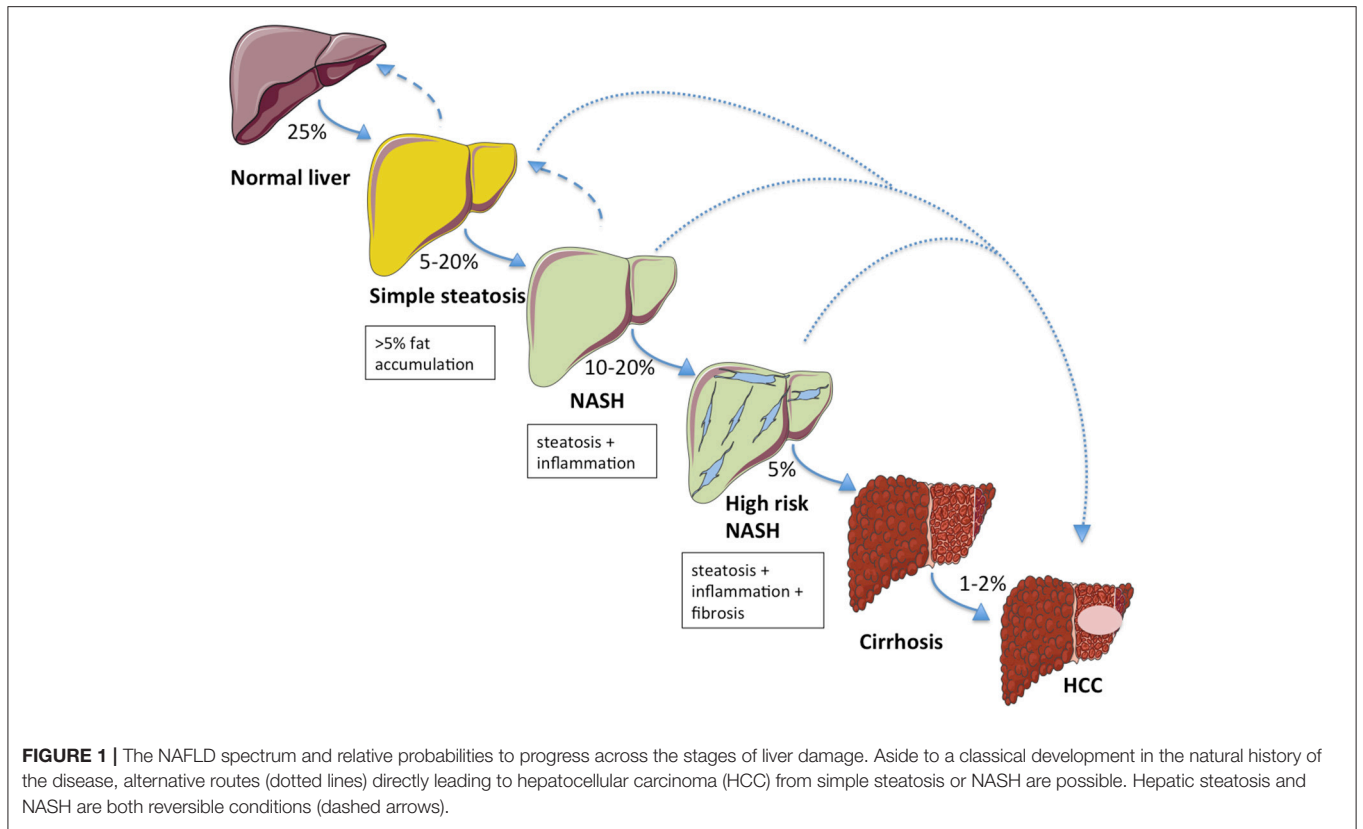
25%

Normal liver

5-20%

Simple steatosis

>5% fat accumulation

10-20%

NASH

steatosis + inflammation

5%

High risk NASH

steatosis + inflammation + fibrosis

1-2%

Cirrhosis

HCC

**FIGURE 1 |** The NAFLD spectrum and relative probabilities to progress across the stages of liver damage. Aside to a classical development in the natural history of the disease, alternative routes (dotted lines) directly leading to hepatocellular carcinoma (HCC) from simple steatosis or NASH are possible. Hepatic steatosis and NASH are both reversible conditions (dashed arrows).